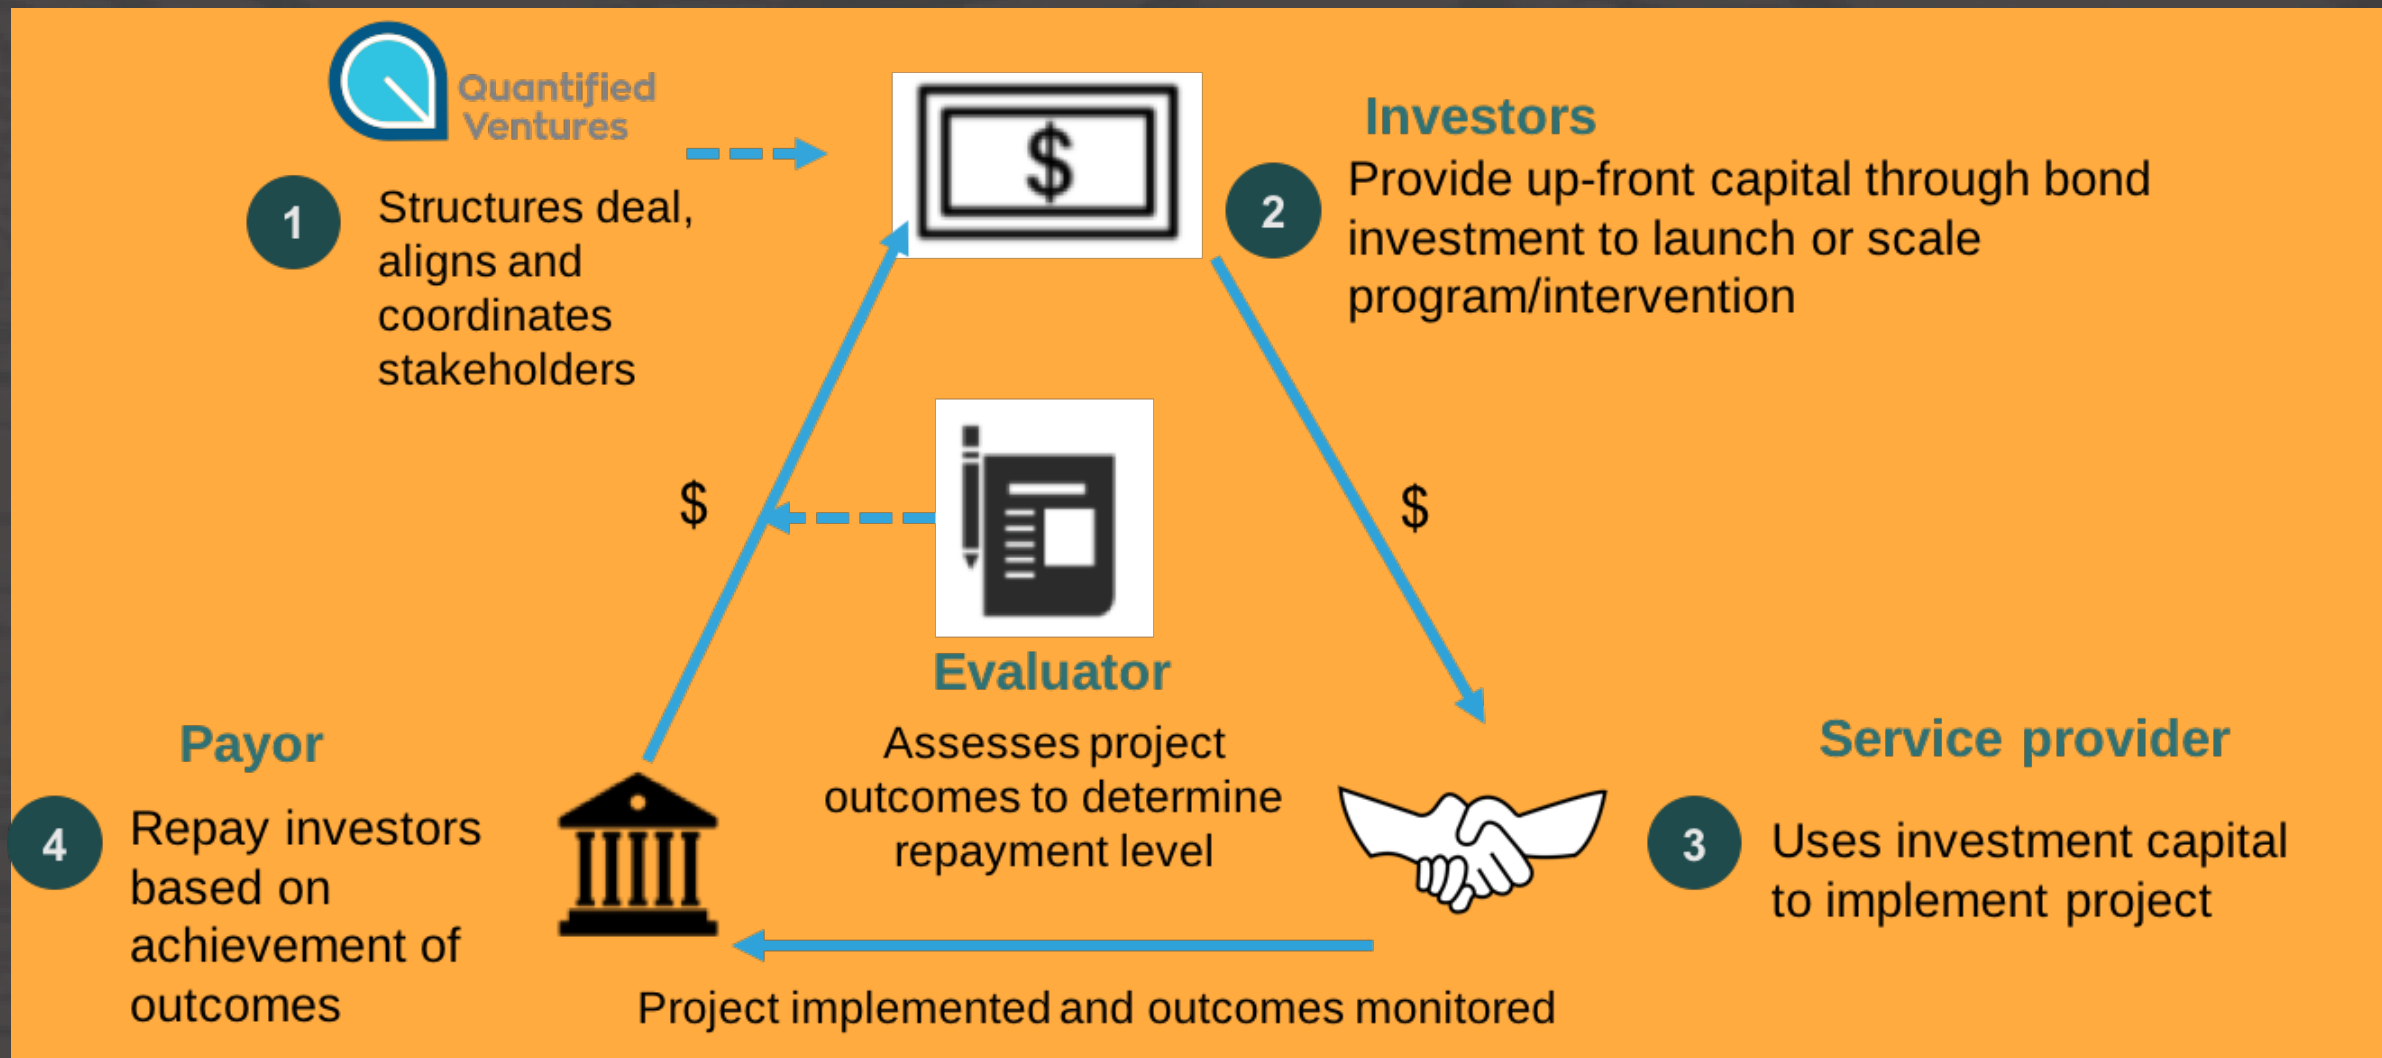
Quantified Ventures

1 Structures deal, aligns and coordinates stakeholders

$

Investors

2 Provide up-front capital through bond investment to launch or scale program/intervention

$

$

Evaluator

Assesses project outcomes to determine repayment level

Payor

4 Repay investors based on achievement of outcomes

Service provider

3 Uses investment capital to implement project

Project implemented and outcomes monitored